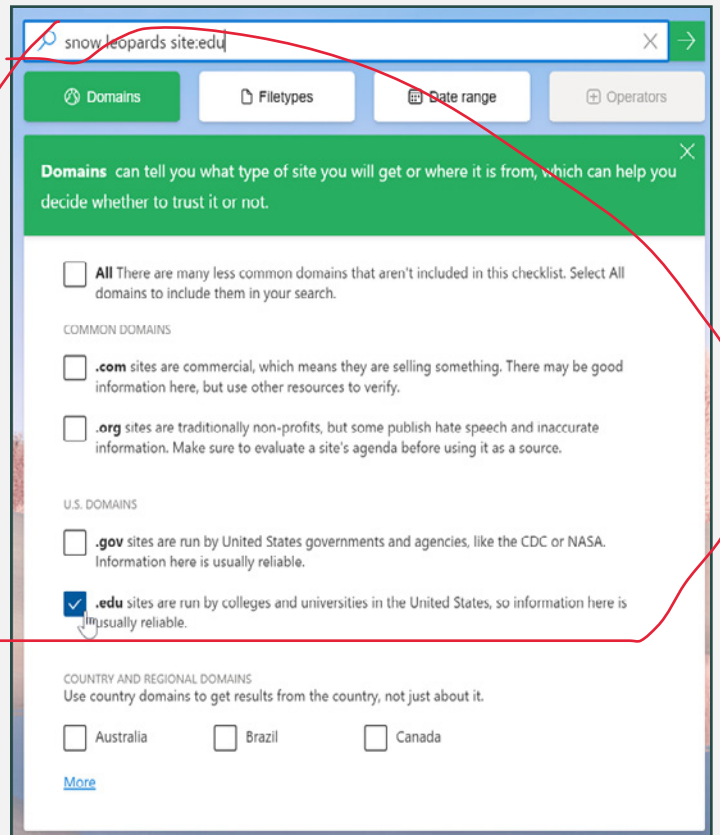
snow leopards site:edu

Domains

Filetypes

Date range

Operators

Domains can tell you what type of site you will get or where it is from, which can help you decide whether to trust it or not.

All There are many less common domains that aren't included in this checklist. Select All domains to include them in your search.

COMMON DOMAINS

.com sites are commercial, which means they are selling something. There may be good information here, but use other resources to verify.

.org sites are traditionally non-profits, but some publish hate speech and inaccurate information. Make sure to evaluate a site's agenda before using it as a source.

U.S. DOMAINS

.gov sites are run by United States governments and agencies, like the CDC or NASA. Information here is usually reliable.

.edu sites are run by colleges and universities in the United States, so information here is usually reliable.

COUNTRY AND REGIONAL DOMAINS
Use country domains to get results from the country, not just about it.

Australia

Brazil

Canada

More